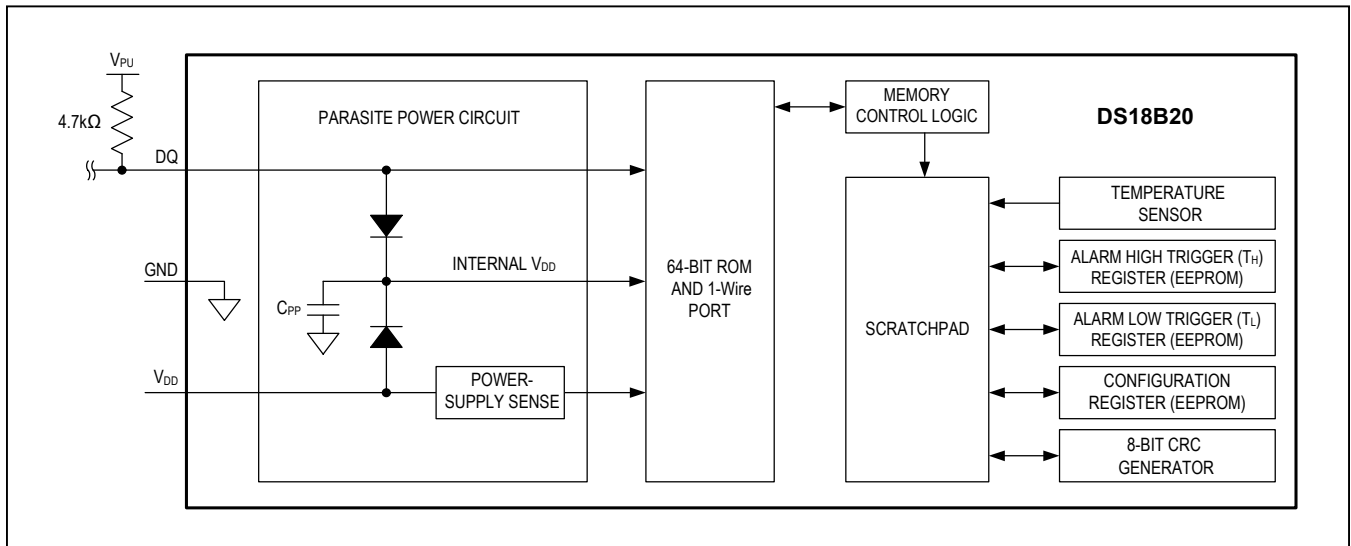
$V_{PU}$

4.7kΩ

DQ

GND

$V_{DD}$

PARASITE POWER CIRCUIT

INTERNAL $V_{DD}$

$C_{PP}$

POWER-SUPPLY SENSE

64-BIT ROM AND 1-Wire PORT

MEMORY CONTROL LOGIC

DS18B20

SCRATCHPAD

TEMPERATURE SENSOR

ALARM HIGH TRIGGER ($T_H$) REGISTER (EEPROM)

ALARM LOW TRIGGER ($T_L$) REGISTER (EEPROM)

CONFIGURATION REGISTER (EEPROM)

8-BIT CRC GENERATOR